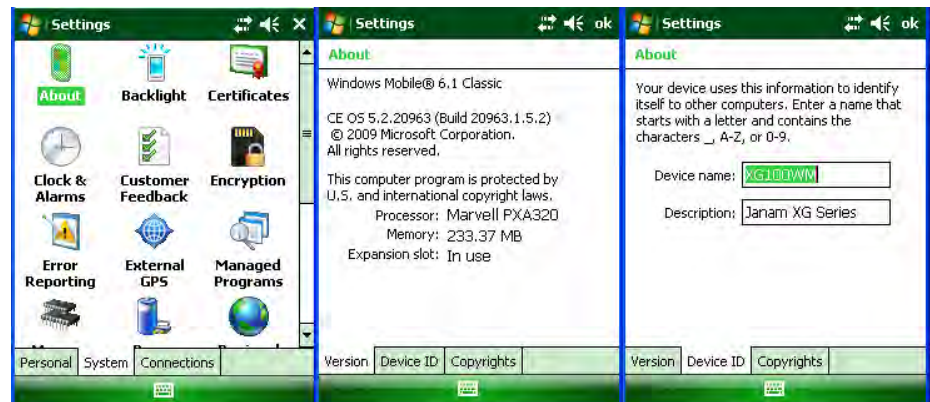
Settings

About
Backlight
Certificates
Clock & Alarms
Customer Feedback
Encryption
Error Reporting
External GPS
Managed Programs

Personal | System | Connections

Settings ok

About

Windows Mobile® 6.1 Classic

CE OS 5.2.20963 (Build 20963.1.5.2)
© 2009 Microsoft Corporation.
All rights reserved.

This computer program is protected by U.S. and international copyright laws.

Processor: Marvell PXA320
Memory: 233.37 MB
Expansion slot: In use

Version | Device ID | Copyrights

Settings ok

About

Your device uses this information to identify itself to other computers. Enter a name that starts with a letter and contains the characters _, A-Z, or 0-9.

Device name: XG100WM

Description: Janam XG Series

Version | Device ID | Copyrights